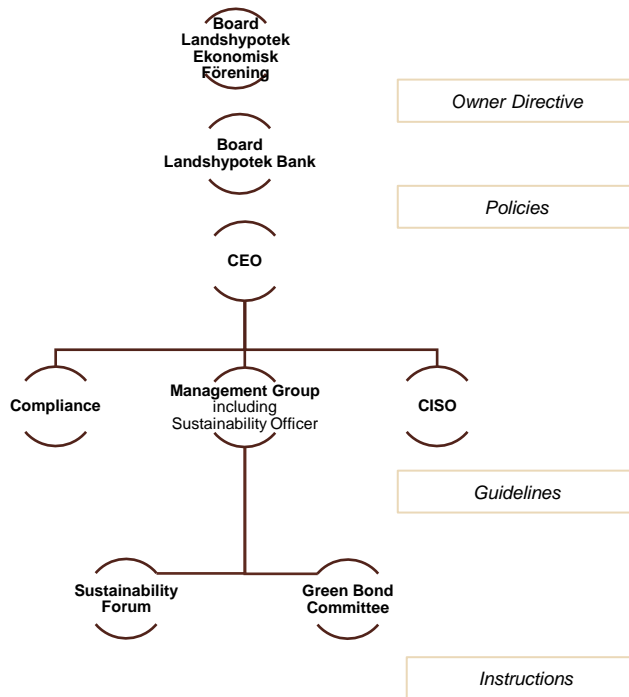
Board Landshypotek Ekonomisk Förening

Owner Directive

Board Landshypotek Bank

Policies

CEO

Compliance

Management Group including Sustainability Officer

CISO

Guidelines

Sustainability Forum

Green Bond Committee

Instructions